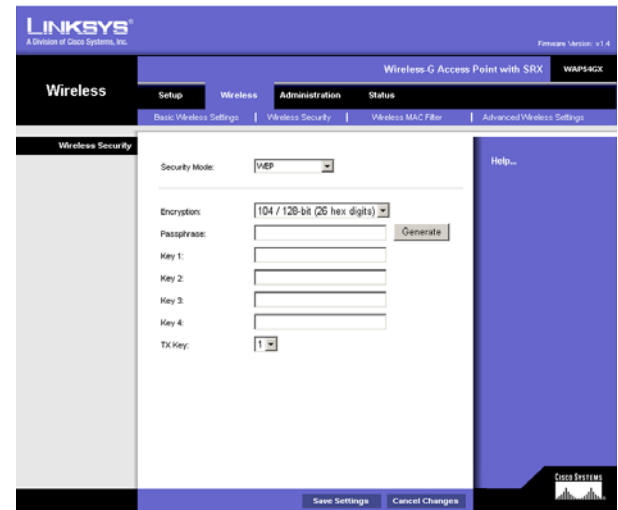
LINKSYS®
A Division of Cisco Systems, Inc.

Firmware Version: v1.4

Wireless-G Access Point with SRX WAP54GX

Wireless

Setup Wireless Administration Status

Basic Wireless Settings | Wireless Security | Wireless MAC Filter | Advanced Wireless Settings

Wireless Security

Security Mode: WEP

Encryption: 104 / 128-bit (26 hex digits)
Passphrase: Generate
Key 1:
Key 2:
Key 3:
Key 4:
TX Key: 1

Help...

Save Settings Cancel Changes

CISCO SYSTEMS